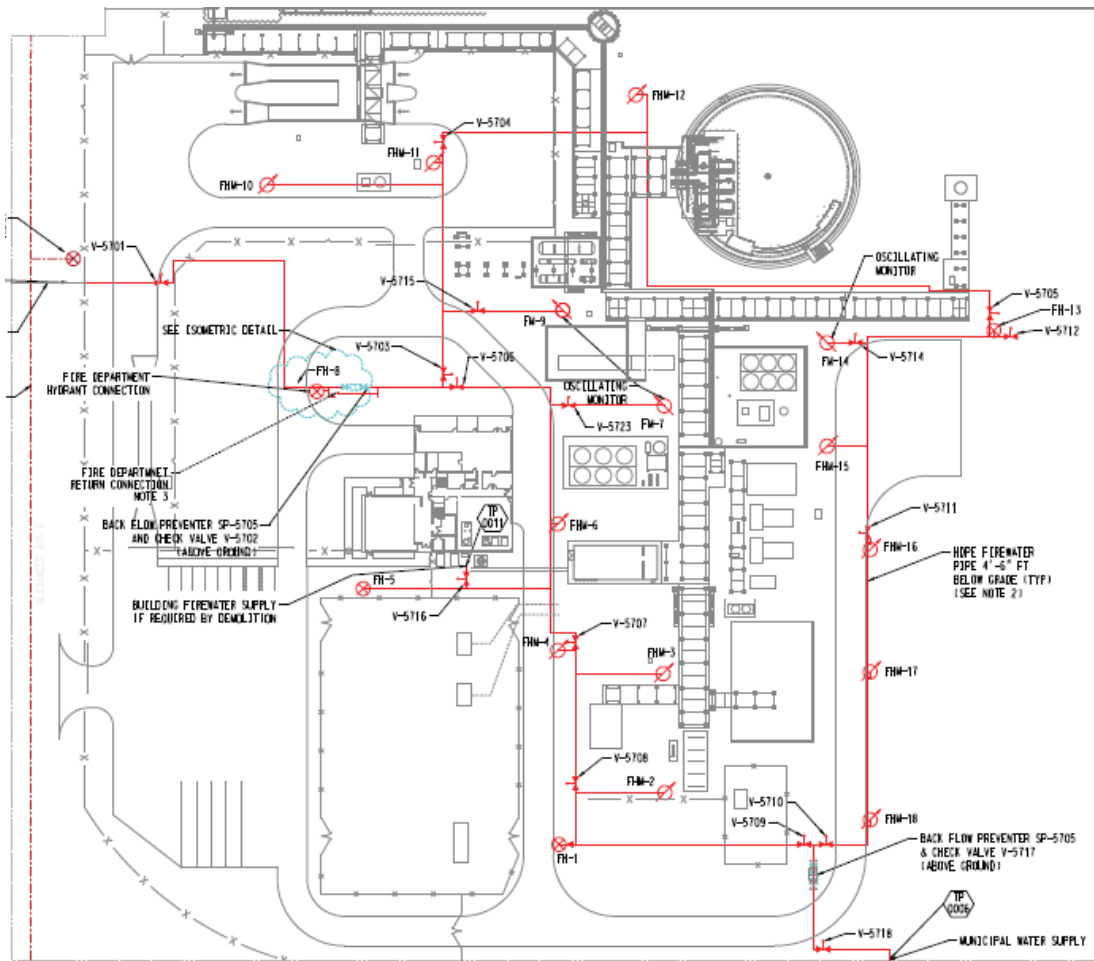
FHM-12

V-5704

FHM-11

FHM-10

V-5701

V-5715

OSCILLATING MONITOR

V-5705

FH-13

V-5712

FM-9

FM-14

V-5714

SEE ISOMETRIC DETAIL

V-5703

V-5706

FIRE DEPARTMENT HYDRANT CONNECTION

FH-8

OSCILLATING MONITOR

FM-7

V-5723

FHM-15

FIRE DEPARTMNET RETURN CONNECTION NOTE 3

V-5711

BACK FLOW PREVENTER SP-5705 AND CHECK VALVE V-5702 (ABOVE GROUND)

TP 0011

FHM-6

FHM-16

HDPE FIREWATER PIPE 4'-6" FT BELOW GRADE (TYP) (SEE NOTE 2)

FH-5

BUILDING FIREWATER SUPPLY IF REQUIRED BY DEMOLITION

V-5716

V-5707

FHM-4

FHM-3

FHM-17

V-5708

FHM-2

V-5710

V-5709

FHM-18

FH-1

BACK FLOW PREVENTER SP-5705 & CHECK VALVE V-5717 (ABOVE GROUND)

TP 0005

V-5718

MUNICIPAL WATER SUPPLY